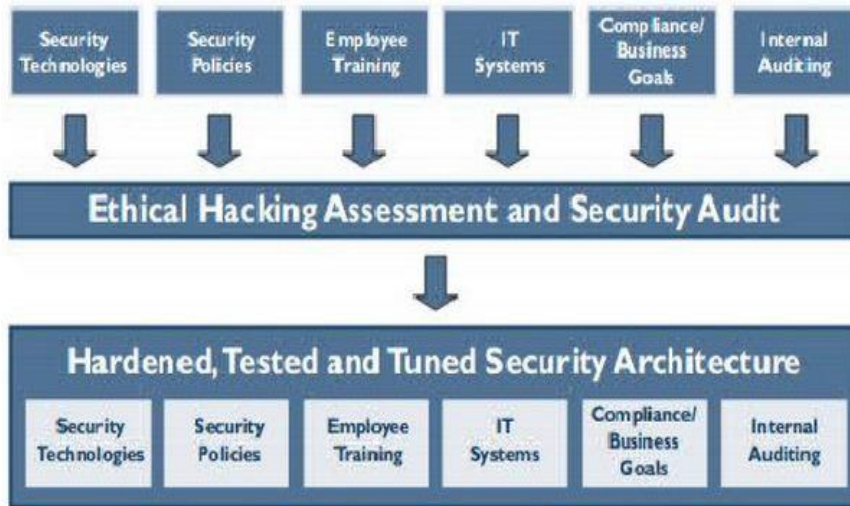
Security Technologies

Security Policies

Employee Training

IT Systems

Compliance/ Business Goals

Internal Auditing

Ethical Hacking Assessment and Security Audit

Hardened, Tested and Tuned Security Architecture

Security Technologies

Security Policies

Employee Training

IT Systems

Compliance/ Business Goals

Internal Auditing